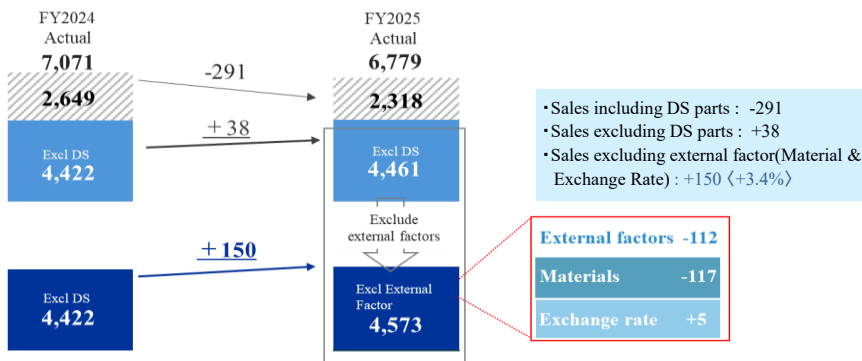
FY2024
Actual
7,071

2,649

Excl DS
4,422

-291

＋38

FY2025
Actual
6,779

2,318

Excl DS
4,461

Exclude
external factors

＋150

Excl DS
4,422

Excl External
Factor
4,573

・Sales including DS parts : -291
・Sales excluding DS parts : +38
・Sales excluding external factor(Material & Exchange Rate) : +150〈+3.4%〉

External factors -112

Materials -117

Exchange rate +5